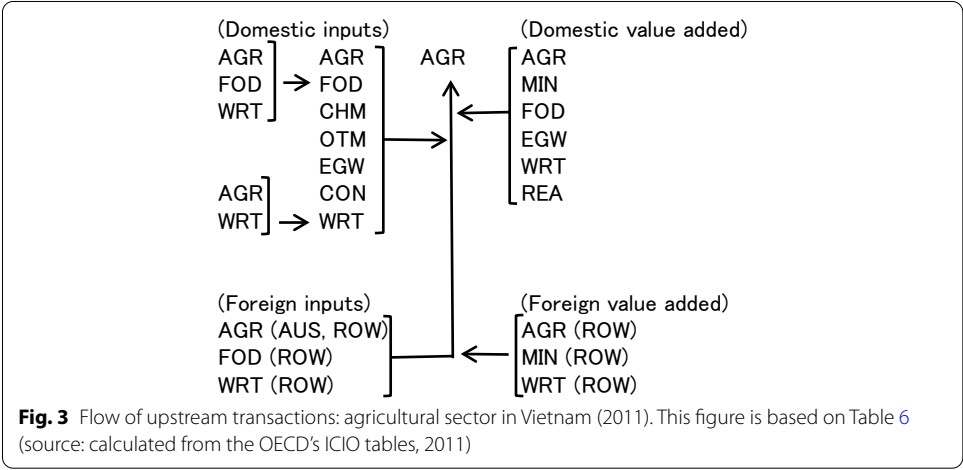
(Domestic inputs)
AGR
FOD
WRT

AGR
FOD
CHM
OTM
EGW
CON
WRT

AGR
WRT

AGR

(Domestic value added)
AGR
MIN
FOD
EGW
WRT
REA

(Foreign inputs)
AGR (AUS, ROW)
FOD (ROW)
WRT (ROW)

(Foreign value added)
AGR (ROW)
MIN (ROW)
WRT (ROW)

**Fig. 3** Flow of upstream transactions: agricultural sector in Vietnam (2011). This figure is based on Table 6 (source: calculated from the OECD's ICIO tables, 2011)